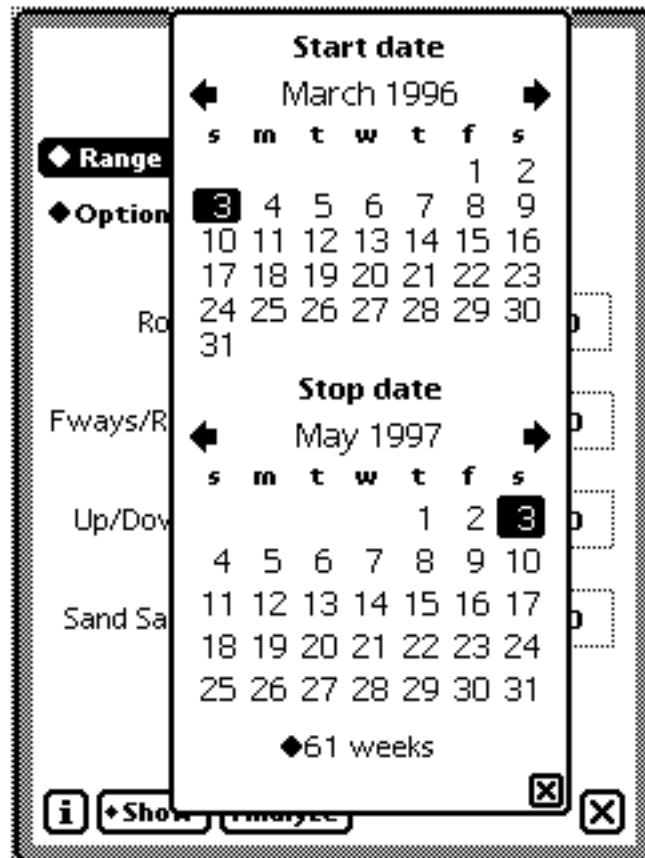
Start date

March 1996

| s | m | t | w | t | f | s |
|---|---|---|---|---|---|---|
| | | | | | 1 | 2 |
| 3 | 4 | 5 | 6 | 7 | 8 | 9 |
| 10 | 11 | 12 | 13 | 14 | 15 | 16 |
| 17 | 18 | 19 | 20 | 21 | 22 | 23 |
| 24 | 25 | 26 | 27 | 28 | 29 | 30 |
| 31 | | | | | | |

Stop date

May 1997

| s | m | t | w | t | f | s |
|---|---|---|---|---|---|---|
| | | | | 1 | 2 | 3 |
| 4 | 5 | 6 | 7 | 8 | 9 | 10 |
| 11 | 12 | 13 | 14 | 15 | 16 | 17 |
| 18 | 19 | 20 | 21 | 22 | 23 | 24 |
| 25 | 26 | 27 | 28 | 29 | 30 | 31 |

◆61 weeks

◆ Range
◆Option
Ro
Fways/R
Up/Dov
Sand Sa

i
◆Show
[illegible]